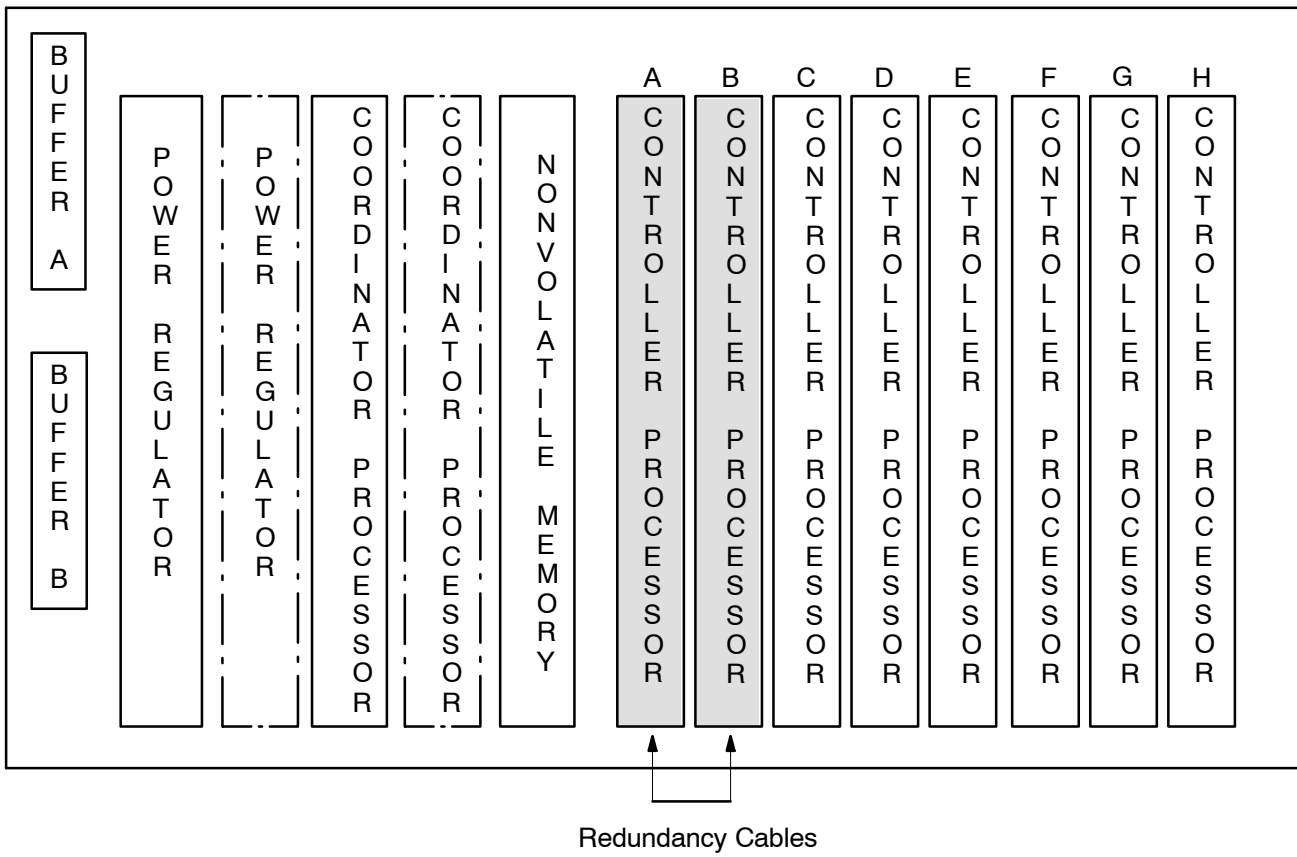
BUFFER A

BUFFER B

POWER REGULATOR

POWER REGULATOR

COORDINATOR PROCESSOR

COORDINATOR PROCESSOR

NONVOLATILE MEMORY

A

CONTROLLER PROCESSOR

B

CONTROLLER PROCESSOR

C

CONTROLLER PROCESSOR

D

CONTROLLER PROCESSOR

E

CONTROLLER PROCESSOR

F

CONTROLLER PROCESSOR

G

CONTROLLER PROCESSOR

H

CONTROLLER PROCESSOR

Redundancy Cables